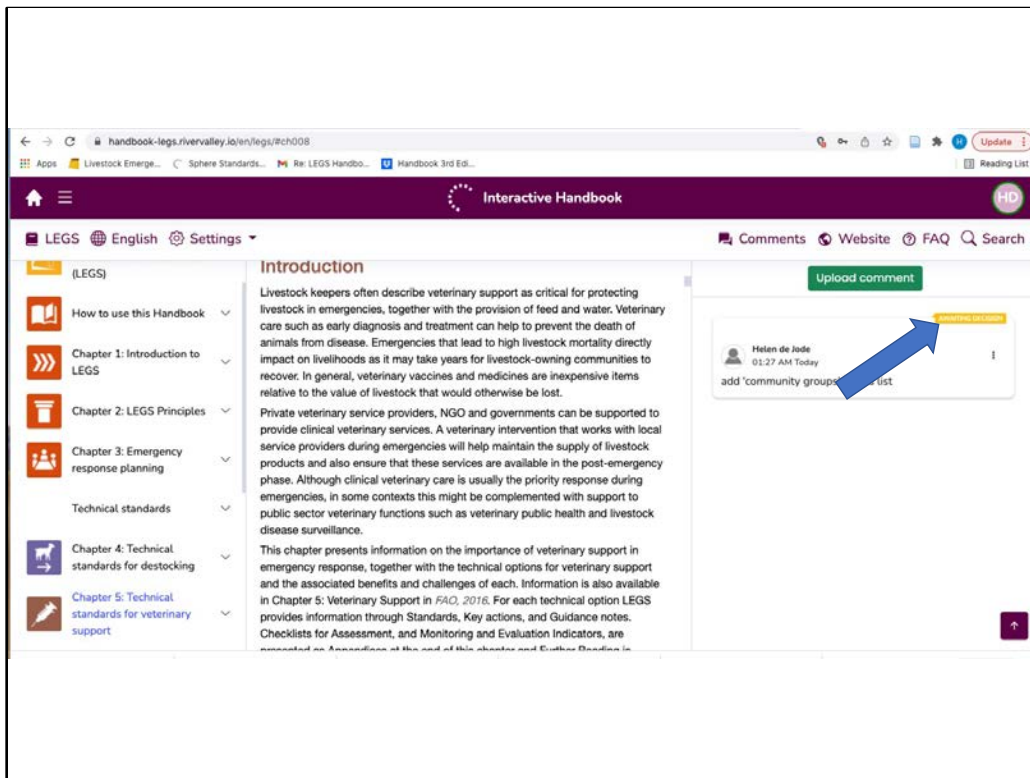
handbook-legs.rivervalley.io/en/legs/#ch008

Update

Apps  Livestock Emerge...  Sphere Standards...  Re: LEGS Handbo...  Handbook 3rd Edi...  Reading List

Interactive Handbook

HD

LEGS  English  Settings

Comments  Website  FAQ  Search

(LEGS)

How to use this Handbook

Chapter 1: Introduction to LEGS

Chapter 2: LEGS Principles

Chapter 3: Emergency response planning

Technical standards

Chapter 4: Technical standards for destocking

Chapter 5: Technical standards for veterinary support

Introduction

Livestock keepers often describe veterinary support as critical for protecting livestock in emergencies, together with the provision of feed and water. Veterinary care such as early diagnosis and treatment can help to prevent the death of animals from disease. Emergencies that lead to high livestock mortality directly impact on livelihoods as it may take years for livestock-owning communities to recover. In general, veterinary vaccines and medicines are inexpensive items relative to the value of livestock that would otherwise be lost.

Private veterinary service providers, NGO and governments can be supported to provide clinical veterinary services. A veterinary intervention that works with local service providers during emergencies will help maintain the supply of livestock products and also ensure that these services are available in the post-emergency phase. Although clinical veterinary care is usually the priority response during emergencies, in some contexts this might be complemented with support to public sector veterinary functions such as veterinary public health and livestock disease surveillance.

This chapter presents information on the importance of veterinary support in emergency response, together with the technical options for veterinary support and the associated benefits and challenges of each. Information is also available in Chapter 5: Veterinary Support in FAO, 2016. For each technical option LEGS provides information through Standards, Key actions, and Guidance notes. Checklists for Assessment, and Monitoring and Evaluation Indicators, are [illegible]

Upload comment

AWAITING DECISION

Helen de Jode
01:27 AM Today
add 'community groups' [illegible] list